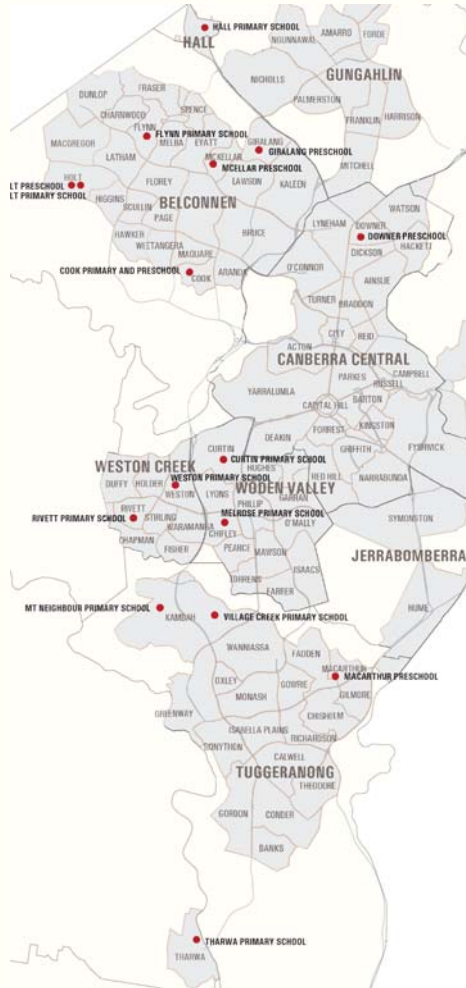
HALL PRIMARY SCHOOL
HALL
NGUNNAWAL
AMAROO
FORDE
GUNGAHLIN
NICHOLLS
PALMERSTON
FRANKLIN
HARRISON
DUNLOP
FRASER
CHARNWOOD
SPENCE
FLYNN
FLYNN PRIMARY SCHOOL
MACGREGOR
MELBA
EVATT
GIRALANG
GIRALANG PRESCHOOL
LATHAM
MCKELLAR
MCELLAR PRESCHOOL
MITCHELL
HOLT
LT PRESCHOOL
LT PRIMARY SCHOOL
HIGGINS
FLOREY
LAWSON
KALEEN
SCULLIN
BELCONNEN
LYNEHAM
DOWNER
DOWNER PRESCHOOL
WATSON
PAGE
HAWKER
BRUCE
DICKSON
HACKETT
WEETANGERA
MACQUARIE
AINSLIE
COOK PRIMARY AND PRESCHOOL
COOK
ARANDA
O'CONNOR
TURNER
BRADDON
CITY
REID
ACTON
CANBERRA CENTRAL
PARKES
CAMPBELL
RUSSELL
YARRALUMLA
BARTON
CAPITAL HILL
KINGSTON
DEAKIN
FORREST
GRIFFITH
FYSHWICK
RED HILL
NARRABUNDA
CURTIN
CURTIN PRIMARY SCHOOL
WESTON CREEK
HUGHES
WESTON PRIMARY SCHOOL
DUFFY
HOLDER
WODEN VALLEY
WESTON
LYONS
GARRAN
RIVETT
PHILLIP
RIVETT PRIMARY SCHOOL
STIRLING
MELROSE PRIMARY SCHOOL
SYMONSTON
WARAMANGA
CHIFLEY
O'MALLY
CHAPMAN
FISHER
PEARCE
MAWSON
JERRABOMBERRA
TORRENS
ISAACS
FARRER
HUME
MT NEIGHBOUR PRIMARY SCHOOL
KAMBAH
VILLAGE CREEK PRIMARY SCHOOL
WANNIASSA
FADDEN
MACARTHUR
MACARTHUR PRESCHOOL
OXLEY
GOWRIE
MONASH
GILMORE
CHISHOLM
GREENWAY
ISABELLA PLAINS
RICHARDSON
BONYTHON
CALWELL
TUGGERANONG
THEODORE
GORDON
CONDER
BANKS
THARWA PRIMARY SCHOOL
THARWA